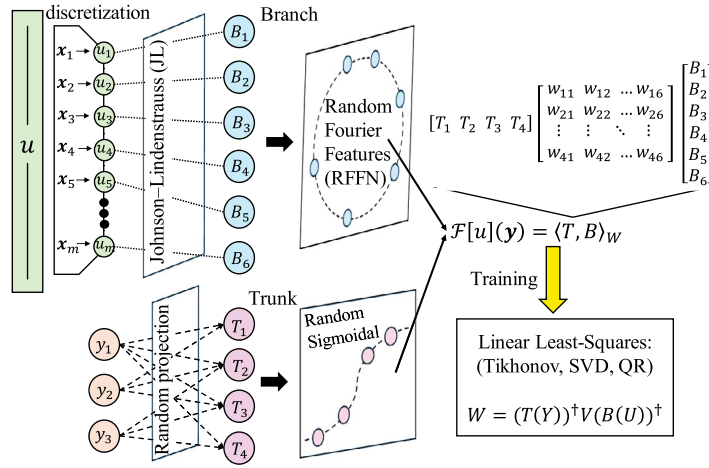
discretization

$u$

$\boldsymbol{x}_1$ $u_1$
$\boldsymbol{x}_2$ $u_2$
$\boldsymbol{x}_3$ $u_3$
$\boldsymbol{x}_4$ $u_4$
$\boldsymbol{x}_5$ $u_5$
$\boldsymbol{x}_m$ $u_m$

Johnson–Lindenstrauss (JL)

Branch

$B_1$
$B_2$
$B_3$
$B_4$
$B_5$
$B_6$

Random Fourier Features (RFFN)

$[T_1\ T_2\ T_3\ T_4]\begin{bmatrix} w_{11} & w_{12} & \dots w_{16} \\ w_{21} & w_{22} & \dots w_{26} \\ \vdots & \vdots & \ddots \ \vdots \\ w_{41} & w_{42} & \dots w_{46} \end{bmatrix}\begin{bmatrix} B_1 \\ B_2 \\ B_3 \\ B_4 \\ B_5 \\ B_6 \end{bmatrix}$

$\mathcal{F}[u](\boldsymbol{y}) = \langle T, B \rangle_W$

Training

Trunk

$y_1$
$y_2$
$y_3$

Random projection

$T_1$
$T_2$
$T_3$
$T_4$

Random Sigmoidal

Linear Least-Squares: (Tikhonov, SVD, QR)

$W = (T(Y))^\dagger V(B(U))^\dagger$